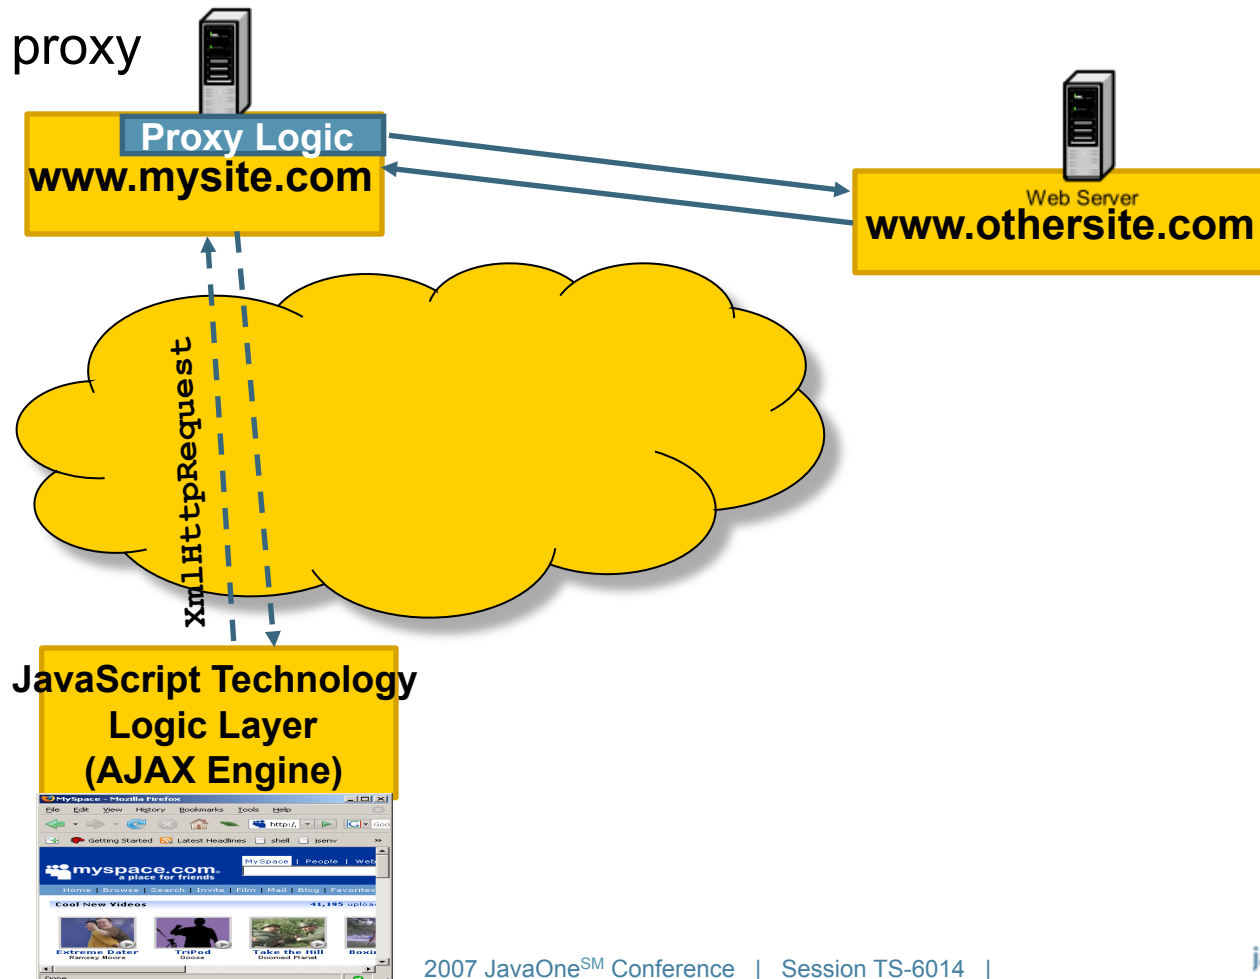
proxy

Proxy Logic
www.mysite.com

Web Server
www.othersite.com

XmlHttpRequest

JavaScript Technology Logic Layer (AJAX Engine)

MySpace - Mozilla Firefox
File Edit View History Bookmarks Tools Help
Getting Started Latest Headlines shell jsenv
myspace.com a place for friends
MySpace | People | Web
Home | Browse | Search | Invite | Film | Mail | Blog | Favorites
Cool New Videos 41,195 uploa
Extreme Dater Ramsay Moore
TriPod Doose
Take the Hill Doomed Planet
Boxi
Done

2007 JavaOne$^{SM}$ Conference | Session TS-6014 |